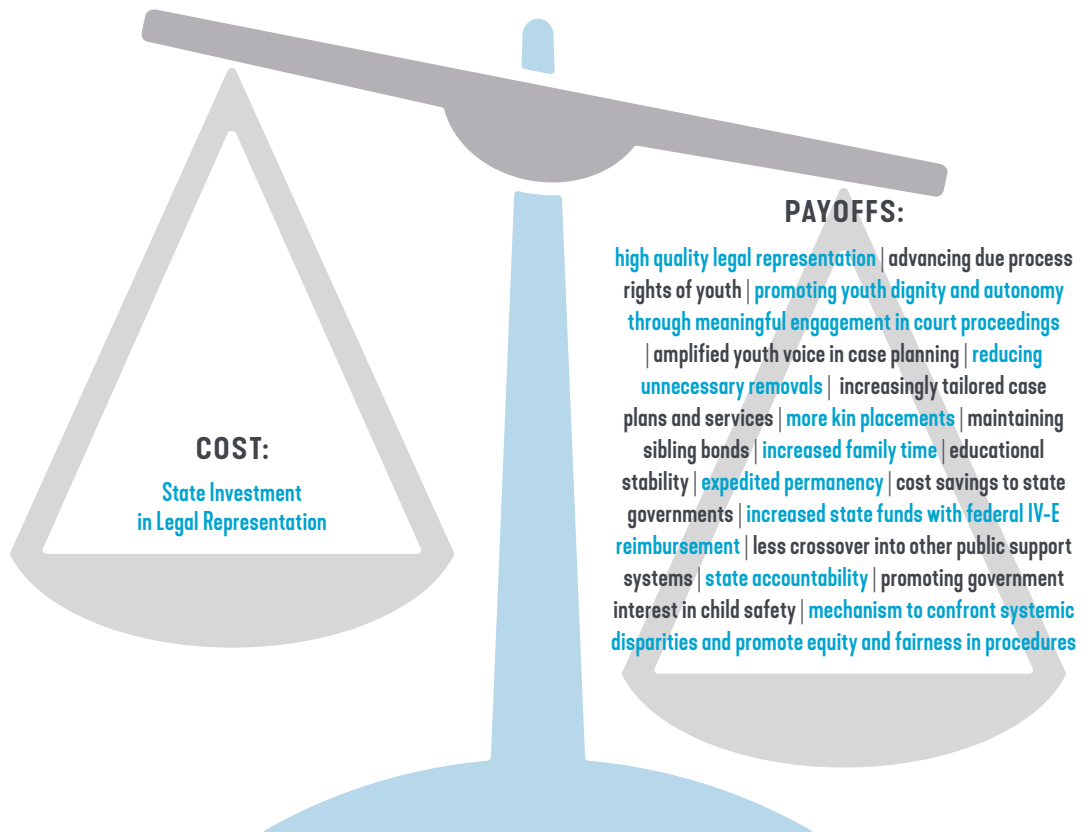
COST:

State Investment in Legal Representation

PAYOFFS:

high quality legal representation | advancing due process rights of youth | promoting youth dignity and autonomy through meaningful engagement in court proceedings | amplified youth voice in case planning | reducing unnecessary removals | increasingly tailored case plans and services | more kin placements | maintaining sibling bonds | increased family time | educational stability | expedited permanency | cost savings to state governments | increased state funds with federal IV-E reimbursement | less crossover into other public support systems | state accountability | promoting government interest in child safety | mechanism to confront systemic disparities and promote equity and fairness in procedures